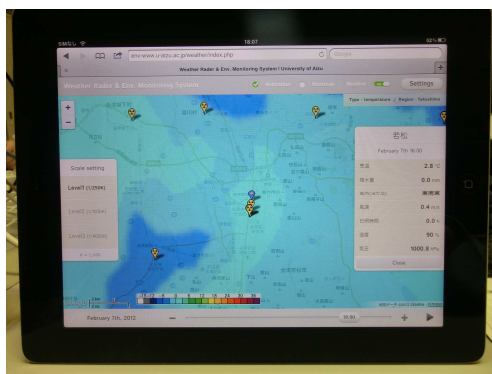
SMSG 18:07 92%

env-www.u-aizu.ac.jp/weather/index.php

Weather Radar & Env. Monitoring System | University of Aizu

Weather Radar & Env. Monitoring System

Animation

Weather

Settings

Type : temperature / Region : fukushima

+

−

Scale setting

Level1 (1/25K)

Level2 (1/50K)

Level3 (1/100K)

若松

February 7th 16:30

気温 2.8 °C

降水量 0.0 mm

風向 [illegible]

風速 0.4 m/s

日照時間 0.0 h

湿度 90 %

気圧 1000.8 hPa

Close

February 7th, 2012

−

16:30

+